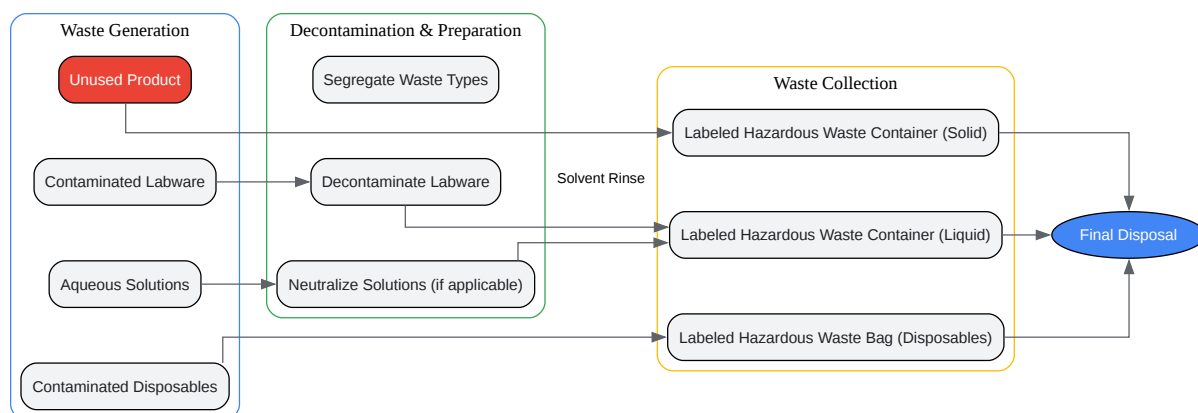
Waste Generation

Unused Product

Contaminated Labware

Aqueous Solutions

Contaminated Disposables

Decontamination & Preparation

Segregate Waste Types

Decontaminate Labware

Neutralize Solutions (if applicable)

Solvent Rinse

Waste Collection

Labeled Hazardous Waste Container (Solid)

Labeled Hazardous Waste Container (Liquid)

Labeled Hazardous Waste Bag (Disposables)

Final Disposal